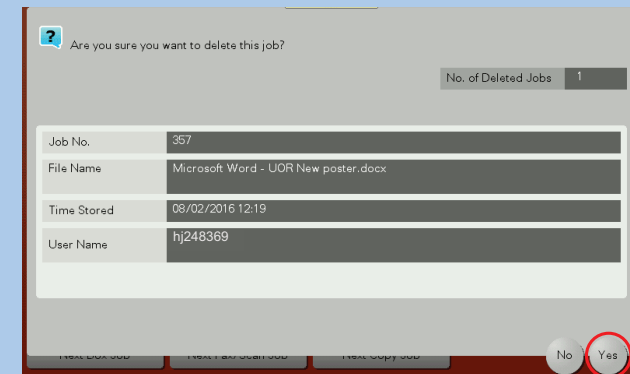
Are you sure you want to delete this job?

No. of Deleted Jobs 1

| | |
|---|---|
| Job No. | 357 |
| File Name | Microsoft Word - UOR New poster.docx |
| Time Stored | 08/02/2016 12:19 |
| User Name | hj248369 |

No Yes